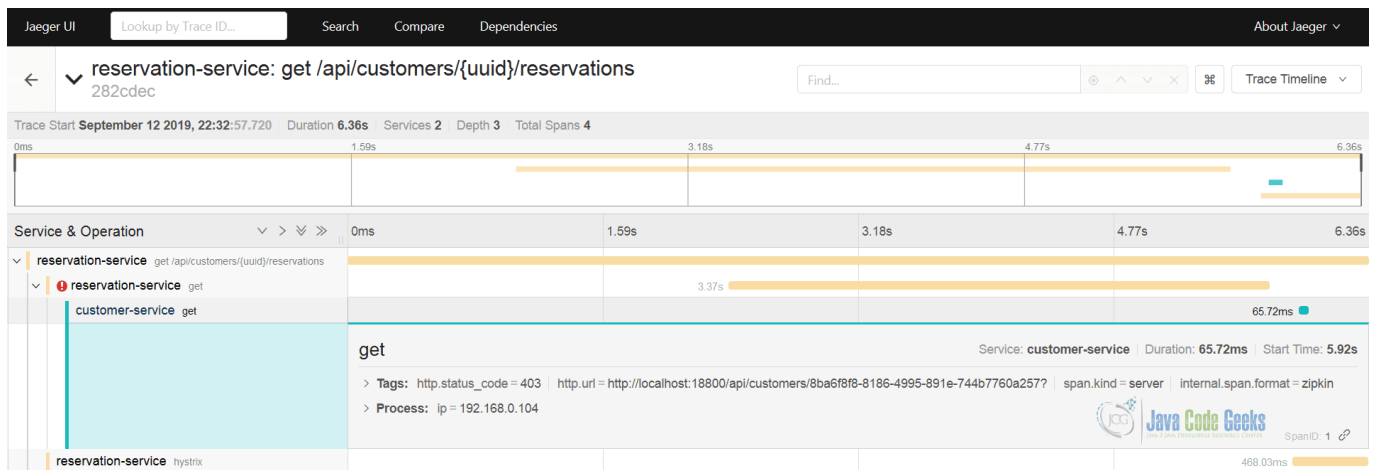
Jaeger UI Lookup by Trace ID... Search Compare Dependencies About Jaeger

reservation-service: get /api/customers/{uuid}/reservations
282cdec

Find... Trace Timeline

Trace Start September 12 2019, 22:32:57.720 | Duration 6.36s | Services 2 | Depth 3 | Total Spans 4

0ms 1.59s 3.18s 4.77s 6.36s

Service & Operation 0ms 1.59s 3.18s 4.77s 6.36s

reservation-service get /api/customers/{uuid}/reservations

reservation-service get 3.37s

customer-service get 65.72ms

get Service: customer-service | Duration: 65.72ms | Start Time: 5.92s

Tags: http.status_code = 403 http.url = http://localhost:18800/api/customers/8ba6f8f8-8186-4995-891e-744b7760a257? span.kind = server internal.span.format = zipkin

Process: ip = 192.168.0.104

Java Code Geeks
Java 2 Java Developers Resource Center

SpanID: 1

reservation-service hystrix 468.03ms